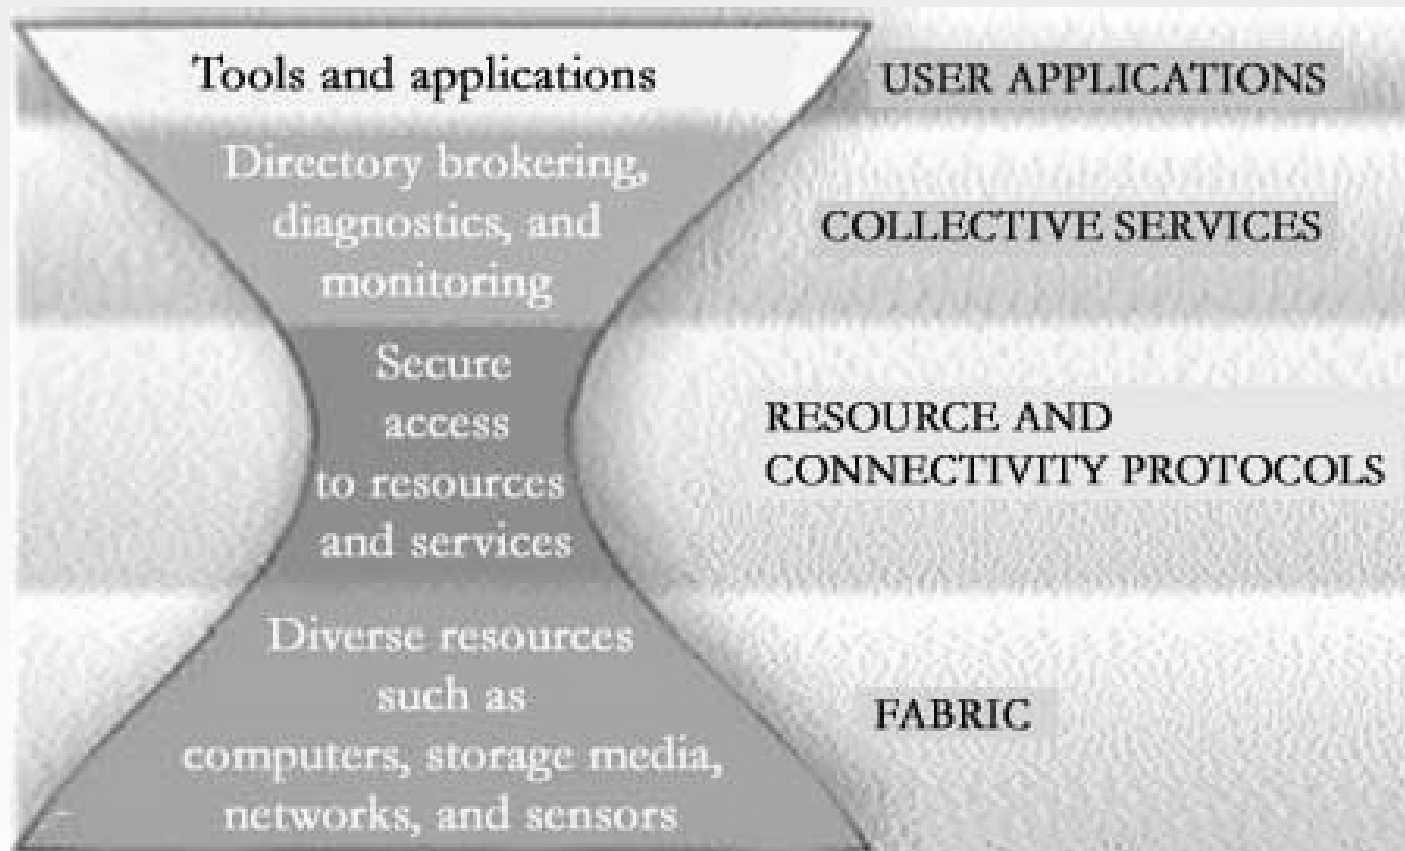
Tools and applications

USER APPLICATIONS

Directory brokering, diagnostics, and monitoring

COLLECTIVE SERVICES

Secure access to resources and services

RESOURCE AND CONNECTIVITY PROTOCOLS

Diverse resources such as computers, storage media, networks, and sensors

FABRIC